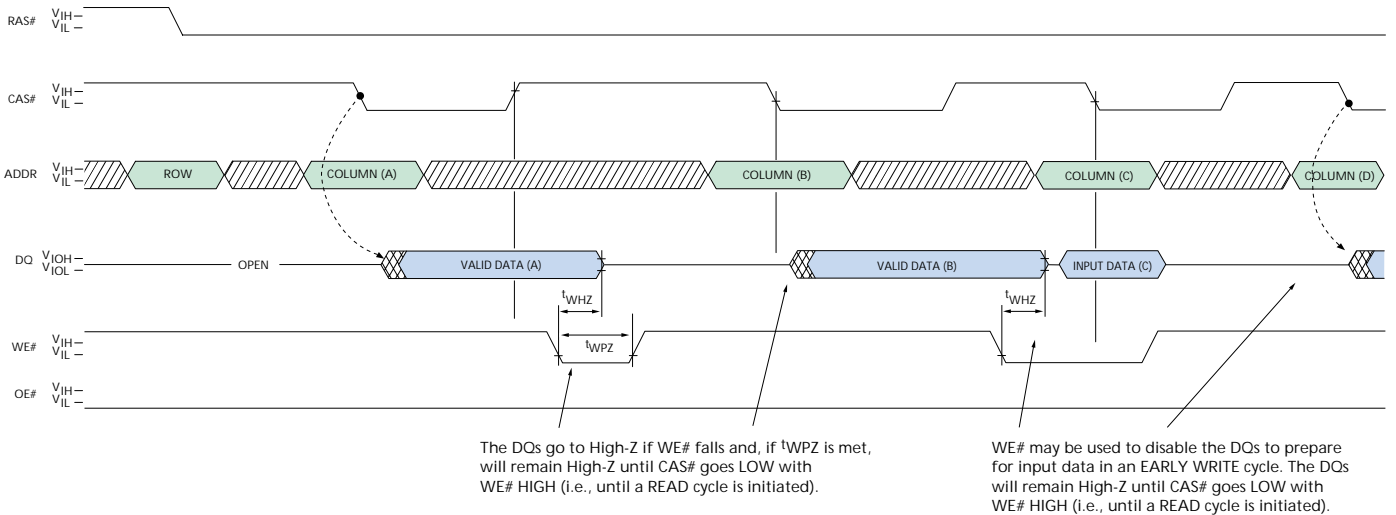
RAS# $V_{IH}$ – $V_{IL}$ –

CAS# $V_{IH}$ – $V_{IL}$ –

ADDR $V_{IH}$ – $V_{IL}$ –

ROW

COLUMN (A)

COLUMN (B)

COLUMN (C)

COLUMN (D)

DQ $V_{IOH}$ – $V_{IOL}$ –

OPEN

VALID DATA (A)

VALID DATA (B)

INPUT DATA (C)

$t_{WHZ}$

$t_{WPZ}$

$t_{WHZ}$

WE# $V_{IH}$ – $V_{IL}$ –

OE# $V_{IH}$ – $V_{IL}$ –

The DQs go to High-Z if WE# falls and, if $^{t}$WPZ is met, will remain High-Z until CAS# goes LOW with WE# HIGH (i.e., until a READ cycle is initiated).

WE# may be used to disable the DQs to prepare for input data in an EARLY WRITE cycle. The DQs will remain High-Z until CAS# goes LOW with WE# HIGH (i.e., until a READ cycle is initiated).